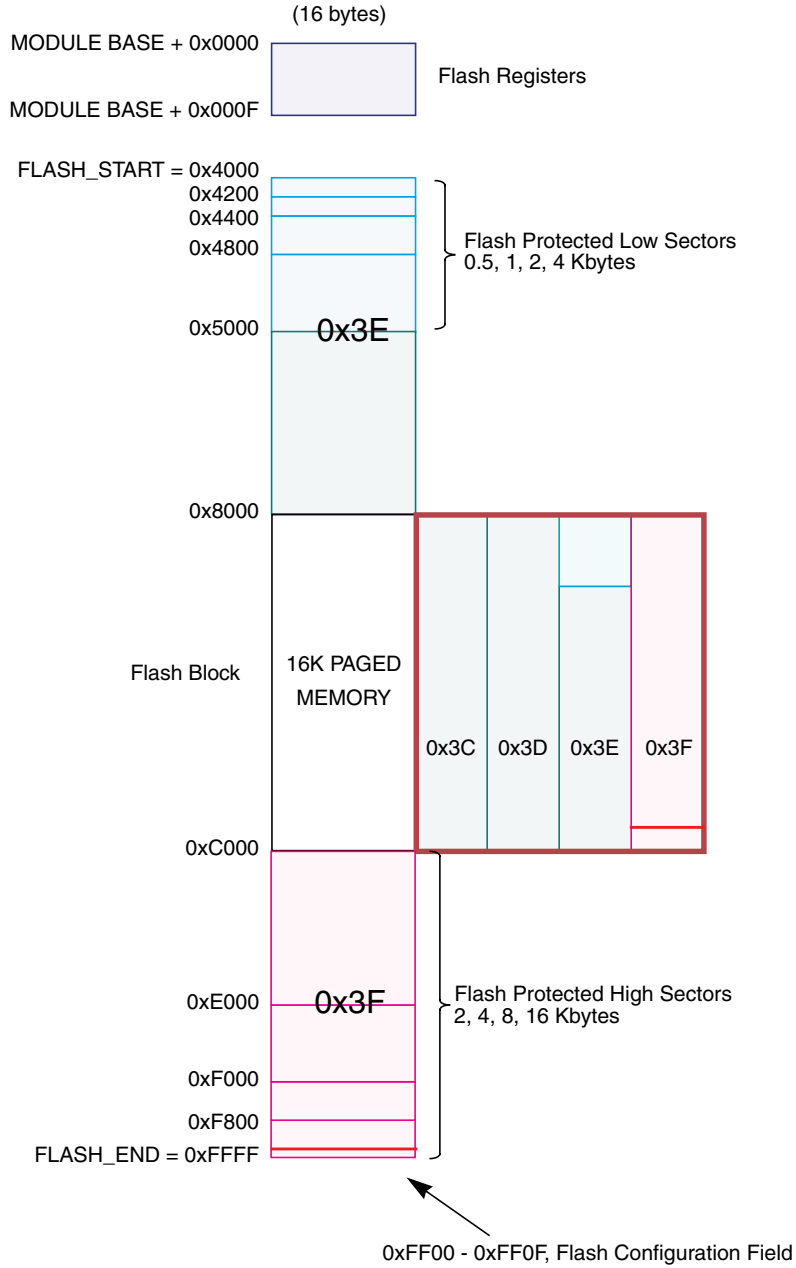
(16 bytes)

MODULE BASE + 0x0000

Flash Registers

MODULE BASE + 0x000F

FLASH_START = 0x4000

0x4200

0x4400

0x4800

Flash Protected Low Sectors 0.5, 1, 2, 4 Kbytes

0x5000

0x3E

0x8000

Flash Block

16K PAGED MEMORY

0x3C

0x3D

0x3E

0x3F

0xC000

0xE000

0x3F

Flash Protected High Sectors 2, 4, 8, 16 Kbytes

0xF000

0xF800

FLASH_END = 0xFFFF

0xFF00 - 0xFF0F, Flash Configuration Field